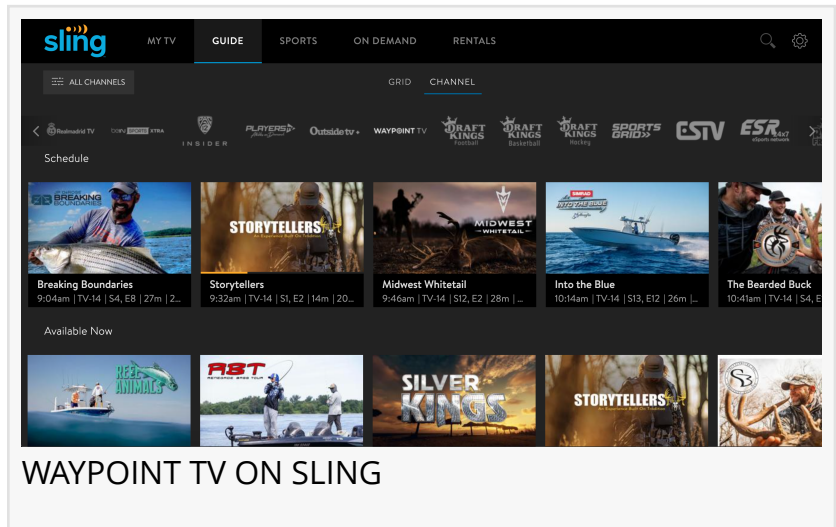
sling MY TV GUIDE SPORTS ON DEMAND RENTALS

ALL CHANNELS GRID CHANNEL

Realmadrid TV beIN SPORTS XTRA INSIDER PLAYERS TV Outside tv+ WAYPOINT TV DRAFT KINGS Football DRAFT KINGS Basketball DRAFT KINGS Hockey SPORTS GRID ESTV ESR 24x7 eSports Network

Schedule

BREAKING BOUNDARIES

Breaking Boundaries
9:04am | TV-14 | S4, E8 | 27m | 2...

STORYTELLERS

Storytellers
9:32am | TV-14 | S1, E2 | 14m | 20...

MIDWEST WHITETAIL

Midwest Whitetail
9:46am | TV-14 | S12, E2 | 28m | ...

INTO THE BLUE

Into the Blue
10:14am | TV-14 | S13, E12 | 26m | ...

The Bearded Buck
10:41am | TV-14 | S8, E...

Available Now

REEL ANIMALS

RST

SILVER KINGS

STORYTELLERS

WAYPOINT TV ON SLING